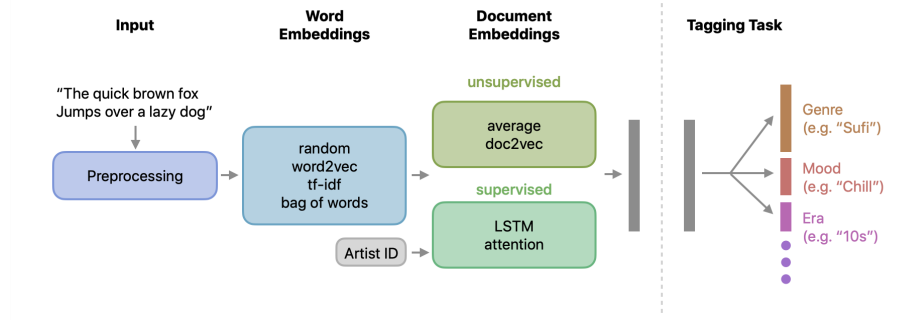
Input

Word Embeddings

Document Embeddings

Tagging Task

"The quick brown fox Jumps over a lazy dog"

Preprocessing

random
word2vec
tf-idf
bag of words

Artist ID

unsupervised

average
doc2vec

supervised

LSTM
attention

Genre
(e.g. "Sufi")

Mood
(e.g. "Chill")

Era
(e.g. "10s")